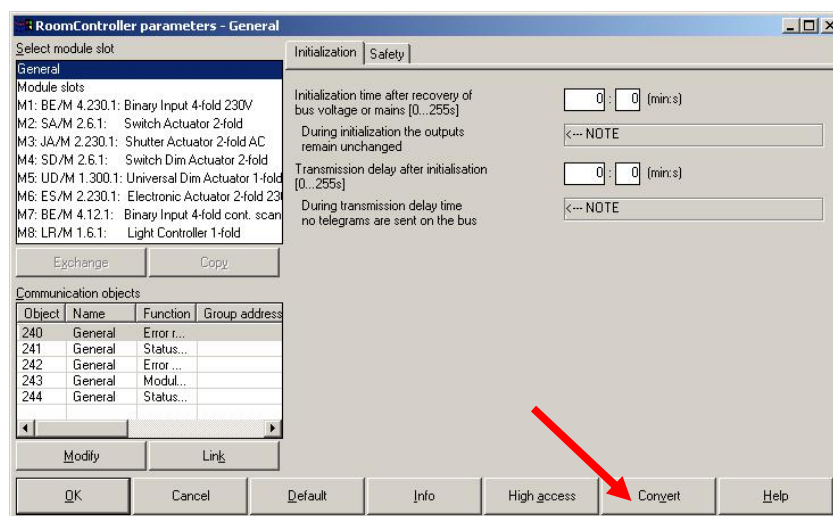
RoomController parameters - General

Select module slot

General
Module slots
M1: BE/M 4.230.1: Binary Input 4-fold 230V
M2: SA/M 2.6.1: Switch Actuator 2-fold
M3: JA/M 2.230.1: Shutter Actuator 2-fold AC
M4: SD/M 2.6.1: Switch Dim Actuator 2-fold
M5: UD/M 1.300.1: Universal Dim Actuator 1-fold
M6: ES/M 2.230.1: Electronic Actuator 2-fold 23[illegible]
M7: BE/M 4.12.1: Binary Input 4-fold cont. scan
M8: LR/M 1.6.1: Light Controller 1-fold

Exchange Copy

Communication objects

| Object | Name | Function | Group address |
|---|---|---|---|
| 240 | General | Error r... | |
| 241 | General | Status... | |
| 242 | General | Error ... | |
| 243 | General | Modul... | |
| 244 | General | Status... | |

Modify Link

Initialization Safety

Initialization time after recovery of bus voltage or mains [0...255s] 0 : 0 (min:s)

During initialization the outputs remain unchanged <--- NOTE

Transmission delay after initialisation [0...255s] 0 : 0 (min:s)

During transmission delay time no telegrams are sent on the bus <--- NOTE

OK Cancel Default Info High access Convert Help